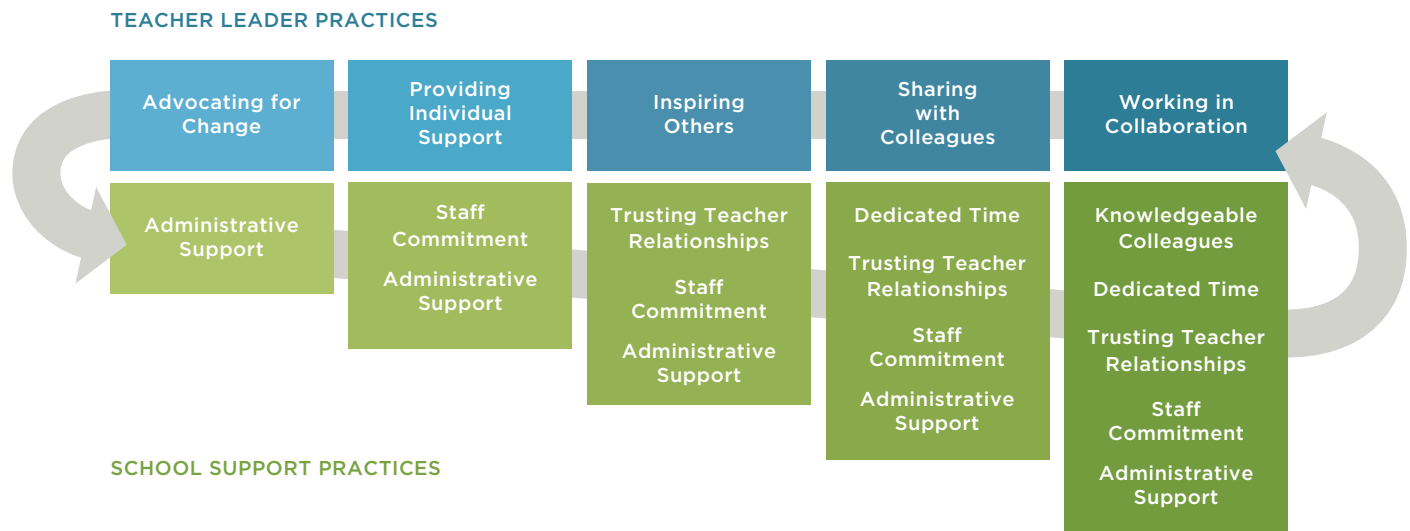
TEACHER LEADER PRACTICES

Advocating for Change

Providing Individual Support

Inspiring Others

Sharing with Colleagues

Working in Collaboration

Administrative Support

Staff Commitment

Administrative Support

Trusting Teacher Relationships

Staff Commitment

Administrative Support

Dedicated Time

Trusting Teacher Relationships

Staff Commitment

Administrative Support

Knowledgeable Colleagues

Dedicated Time

Trusting Teacher Relationships

Staff Commitment

Administrative Support

SCHOOL SUPPORT PRACTICES